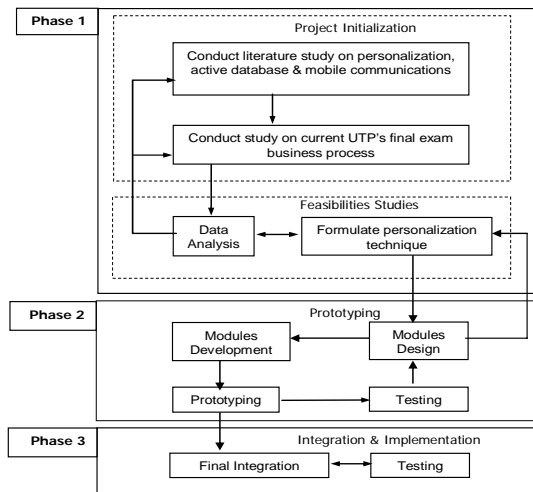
Phase 1

Project Initialization

Conduct literature study on personalization, active database & mobile communications

Conduct study on current UTP's final exam business process

Feasibilities Studies

Data Analysis

Formulate personalization technique

Phase 2

Prototyping

Modules Development

Modules Design

Prototyping

Testing

Phase 3

Integration & Implementation

Final Integration

Testing